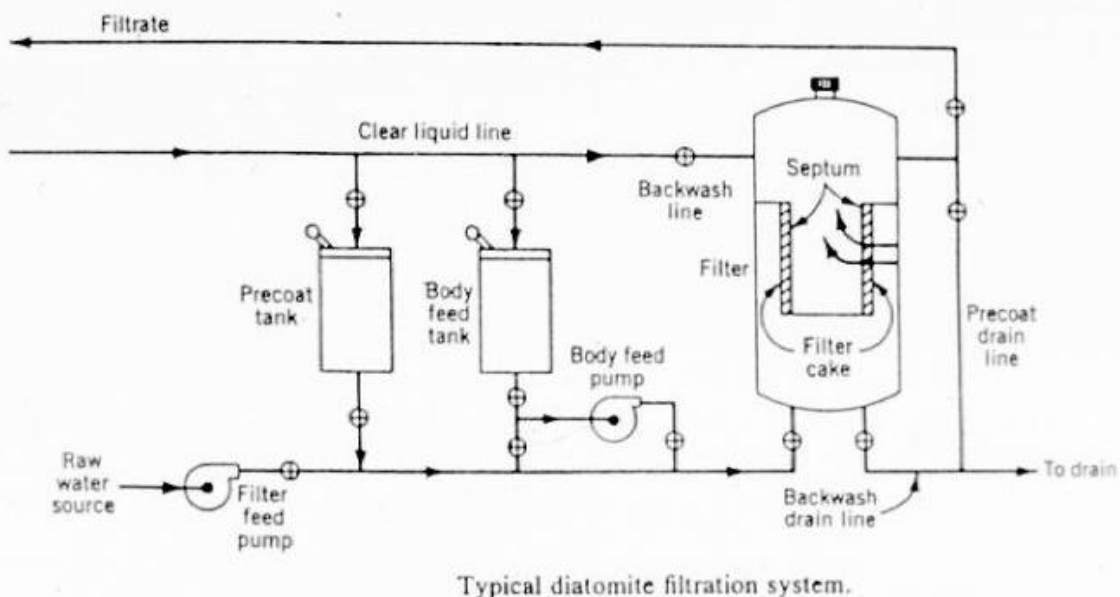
Filtrate

Clear liquid line

Backwash line

Septum

Filter

Precoat tank

Body feed tank

Body feed pump

Filter cake

Precoat drain line

Raw water source

Filter feed pump

Backwash drain line

To drain

Typical diatomite filtration system.